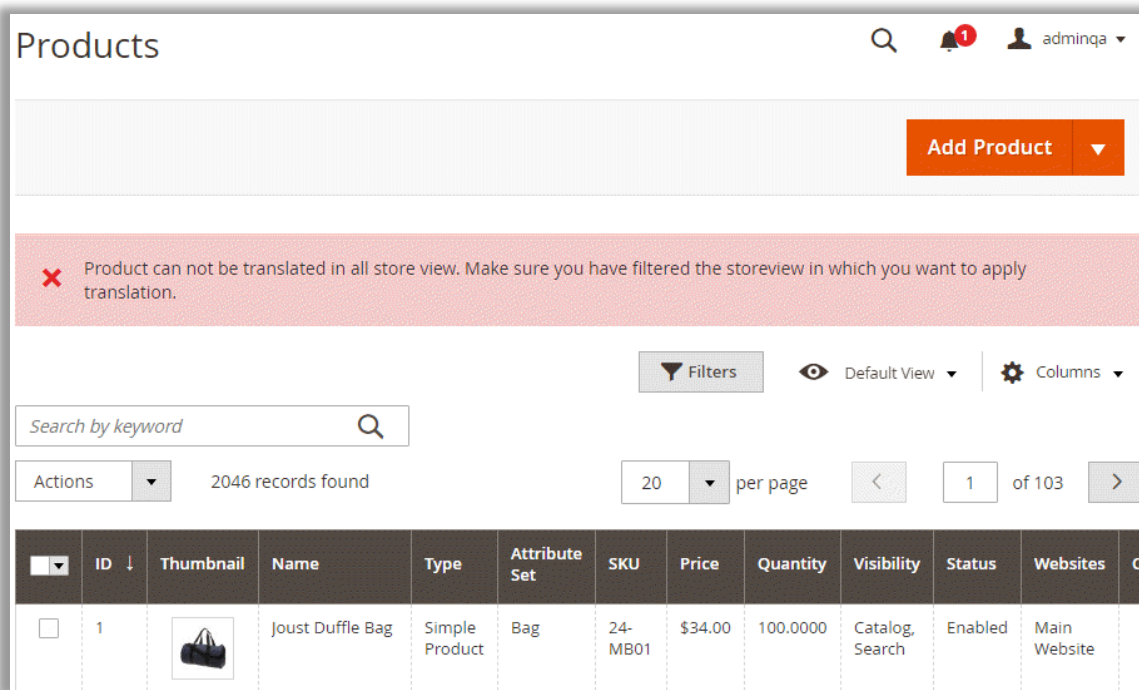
Products

1

adminqa

Add Product

Product can not be translated in all store view. Make sure you have filtered the storeview in which you want to apply translation.

Filters

Default View

Columns

Search by keyword

Actions

2046 records found

20

per page

1

of 103

| | ID | Thumbnail | Name | Type | Attribute Set | SKU | Price | Quantity | Visibility | Status | Websites |
|---|---|---|---|---|---|---|---|---|---|---|---|
| | 1 | | Joust Duffle Bag | Simple Product | Bag | 24-MB01 | $34.00 | 100.0000 | Catalog, Search | Enabled | Main Website |